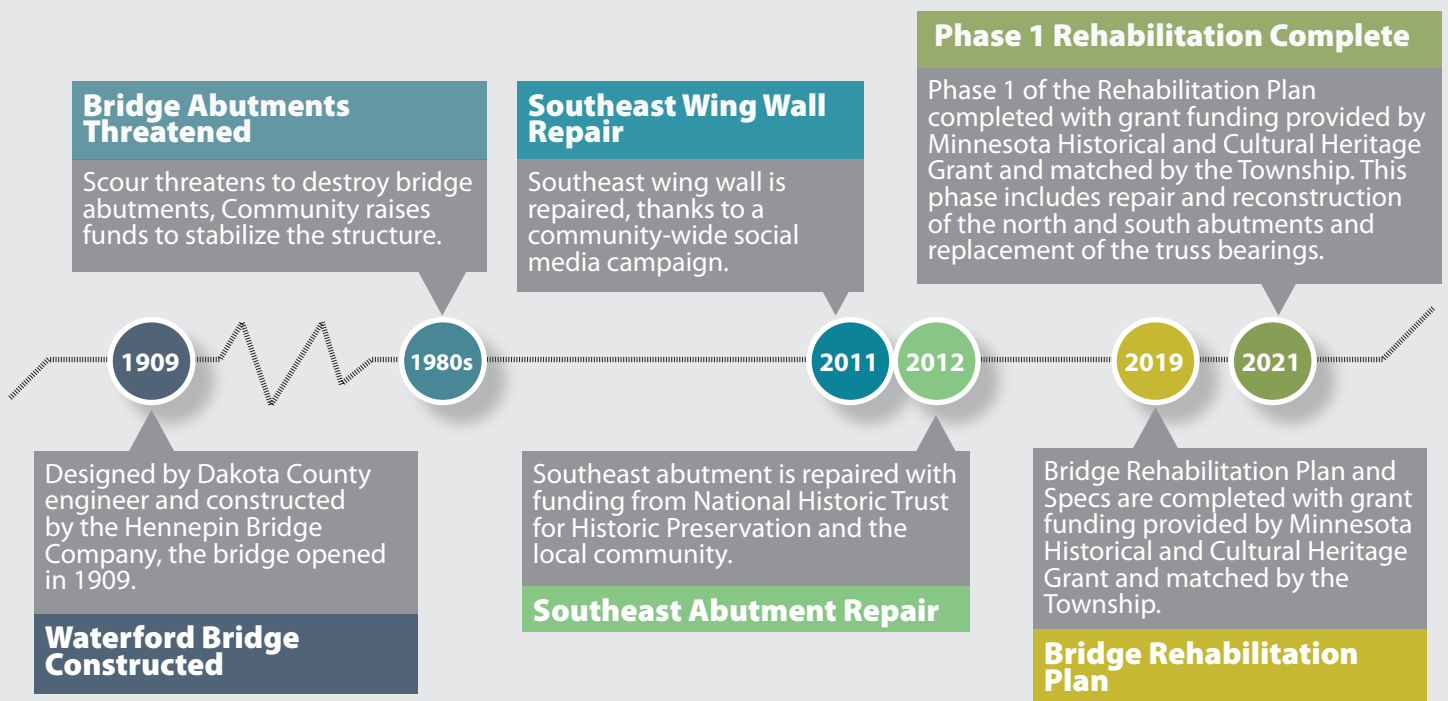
Bridge Abutments Threatened

Scour threatens to destroy bridge abutments, Community raises funds to stabilize the structure.

Southeast Wing Wall Repair

Southeast wing wall is repaired, thanks to a community-wide social media campaign.

Phase 1 Rehabilitation Complete

Phase 1 of the Rehabilitation Plan completed with grant funding provided by Minnesota Historical and Cultural Heritage Grant and matched by the Township. This phase includes repair and reconstruction of the north and south abutments and replacement of the truss bearings.

1909

1980s

2011

2012

2019

2021

Designed by Dakota County engineer and constructed by the Hennepin Bridge Company, the bridge opened in 1909.

Waterford Bridge Constructed

Southeast abutment is repaired with funding from National Historic Trust for Historic Preservation and the local community.

Southeast Abutment Repair

Bridge Rehabilitation Plan and Specs are completed with grant funding provided by Minnesota Historical and Cultural Heritage Grant and matched by the Township.

Bridge Rehabilitation Plan